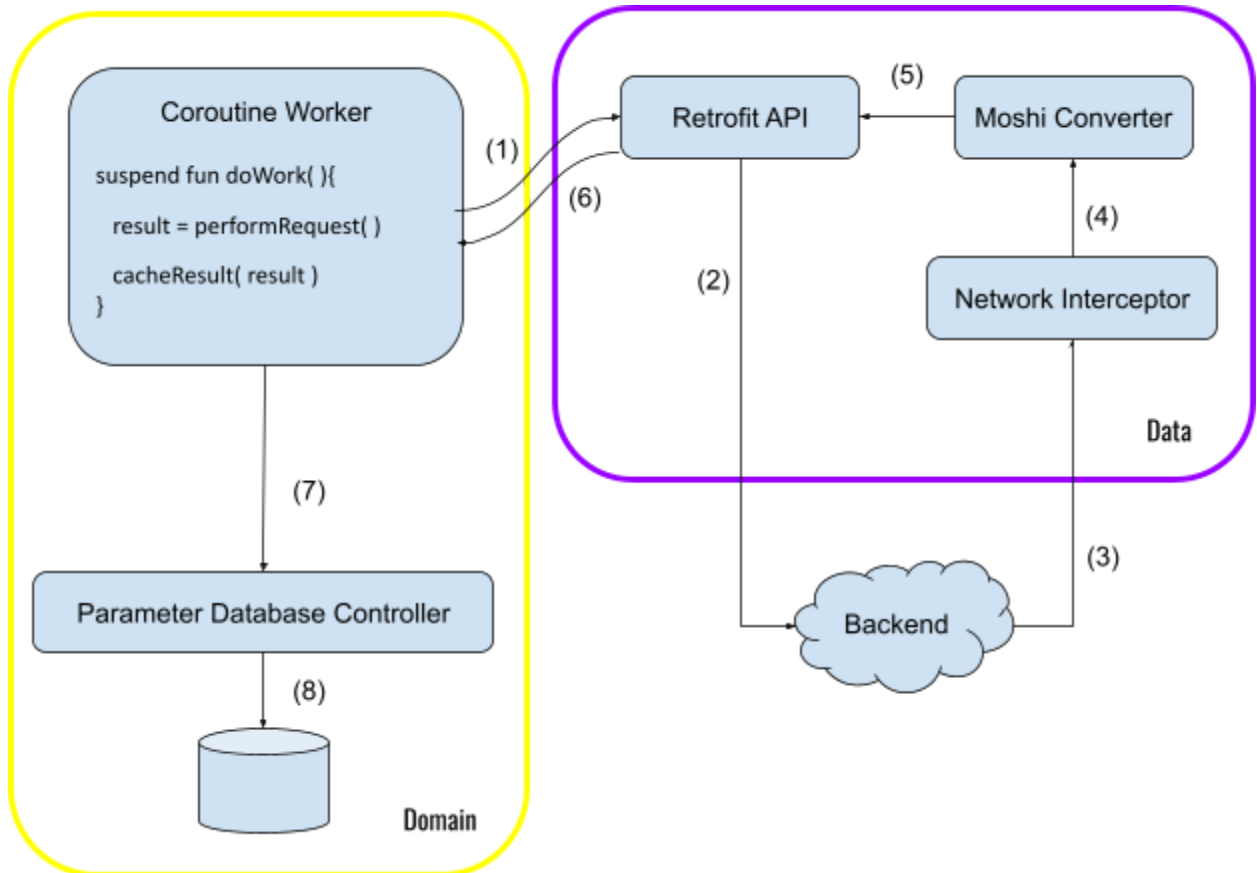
Coroutine Worker

suspend fun doWork( ){
result = performRequest( )
cacheResult( result )
}

(1)

(6)

Retrofit API

(5)

Moshi Converter

(4)

Network Interceptor

(2)

Data

(7)

(3)

Parameter Database Controller

Backend

(8)

Domain